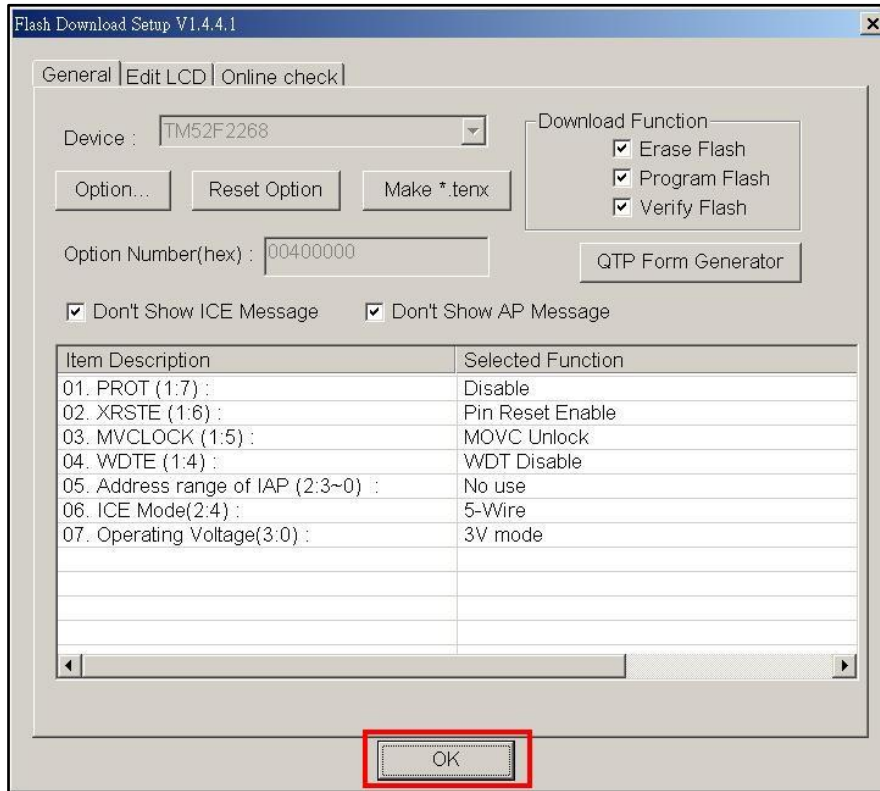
Flash Download Setup V1.4.4.1

×

General | Edit LCD | Online check |

Device : TM52F2268

Download Function
☑ Erase Flash
☑ Program Flash
☑ Verify Flash

Option... | Reset Option | Make *.tenx

Option Number(hex) : 00400000

QTP Form Generator

☑ Don't Show ICE Message ☑ Don't Show AP Message

| Item Description | Selected Function |
|---|---|
| 01. PROT (1:7) : | Disable |
| 02. XRSTE (1:6) : | Pin Reset Enable |
| 03. MVCLOCK (1:5) : | MOVC Unlock |
| 04. WDTE (1:4) : | WDT Disable |
| 05. Address range of IAP (2:3~0) : | No use |
| 06. ICE Mode(2:4) : | 5-Wire |
| 07. Operating Voltage(3:0) : | 3V mode |

OK